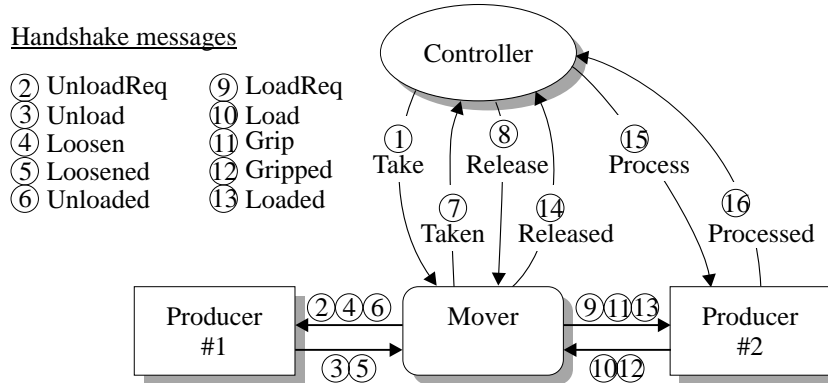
Handshake messages

②UnloadReq
③Unload
④Loosen
⑤Loosened
⑥Unloaded

⑨LoadReq
⑩Load
⑪Grip
⑫Gripped
⑬Loaded

Controller

① Take
⑦ Taken
⑧ Release
⑭ Released
⑮ Process
⑯ Processed

Producer #1

②④⑥
③⑤

Mover

⑨⑪⑬
⑩⑫

Producer #2